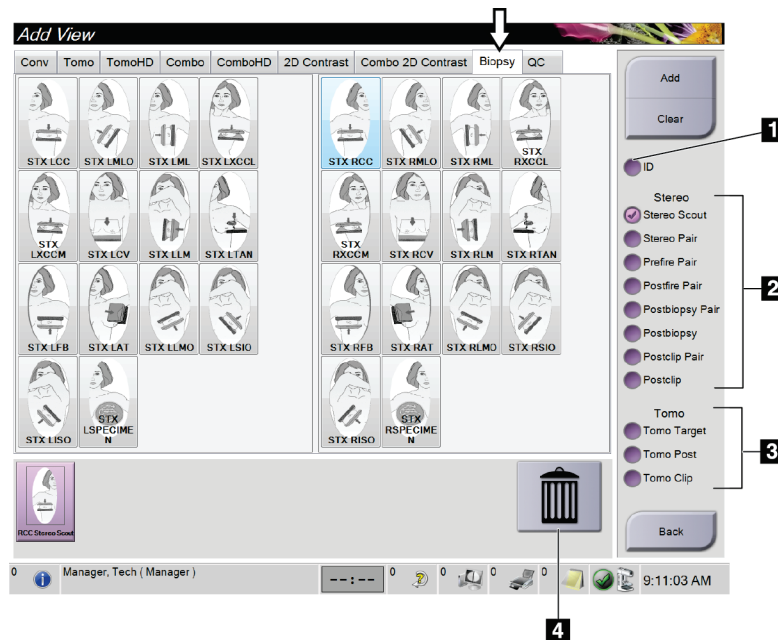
Add View

Conv | Tomo | TomoHD | Combo | ComboHD | 2D Contrast | Combo 2D Contrast | Biopsy | QC

STX LCC
STX LMLO
STX LML
STX LXCCL
STX LXCCM
STX LCV
STX LLM
STX LTAN
STX LFB
STX LAT
STX LLMO
STX LSIO
STX LISO
STX LSPECIMEN

STX RCC
STX RMLO
STX RML
STX RXCCL
STX RXCCM
STX RCV
STX RLM
STX RTAN
STX RFB
STX RAT
STX RLMO
STX RSIO
STX RISO
STX RSPECIMEN

RCC Stereo Scout

Add
Clear

1

ID

Stereo
Stereo Scout
Stereo Pair
Prefire Pair
Postfire Pair
Postbiopsy Pair
Postbiopsy
Postclip Pair
Postclip

2

Tomo
Tomo Target
Tomo Post
Tomo Clip

3

Back

4

0 Manager, Tech ( Manager )
--:--
0
0
0
0
9:11:03 AM